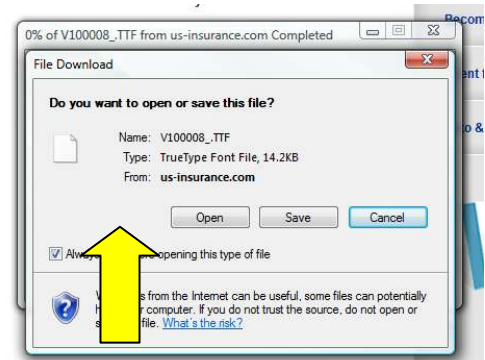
0% of V100008_.TTF from us-insurance.com Completed

File Download

Do you want to open or save this file?

Name: V100008_.TTF
Type: TrueType Font File, 14.2KB
From: us-insurance.com

Open Save Cancel

Alwa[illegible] opening this type of file

W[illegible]s from the Internet can be useful, some files can potentially h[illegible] computer. If you do not trust the source, do not open or s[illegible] file. What's the risk?

Recom
ent f
o &